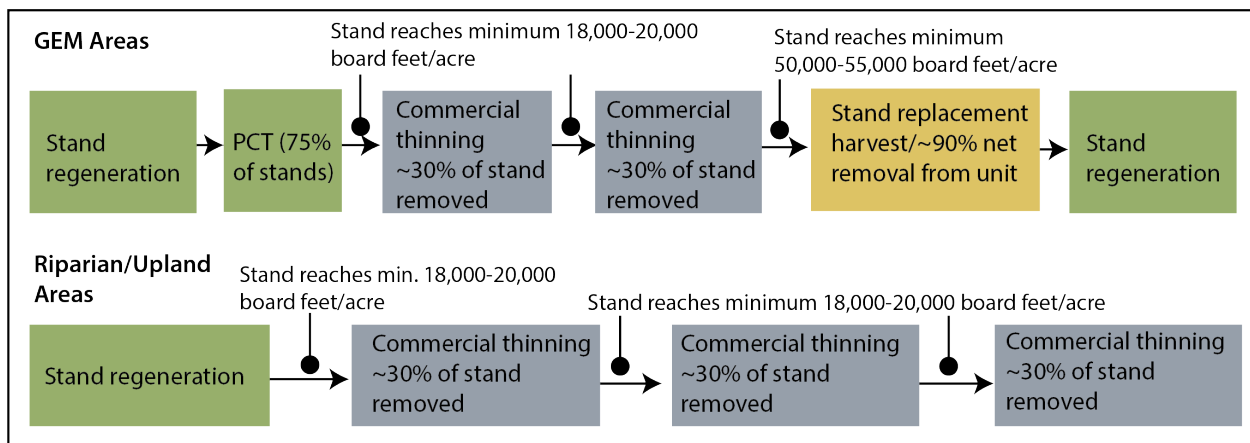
GEM Areas

Stand reaches minimum 18,000-20,000 board feet/acre

Stand reaches minimum 50,000-55,000 board feet/acre

Stand regeneration

PCT (75% of stands)

Commercial thinning ~30% of stand removed

Commercial thinning ~30% of stand removed

Stand replacement harvest/~90% net removal from unit

Stand regeneration

Riparian/Upland Areas

Stand reaches min. 18,000-20,000 board feet/acre

Stand reaches minimum 18,000-20,000 board feet/acre

Stand regeneration

Commercial thinning ~30% of stand removed

Commercial thinning ~30% of stand removed

Commercial thinning ~30% of stand removed